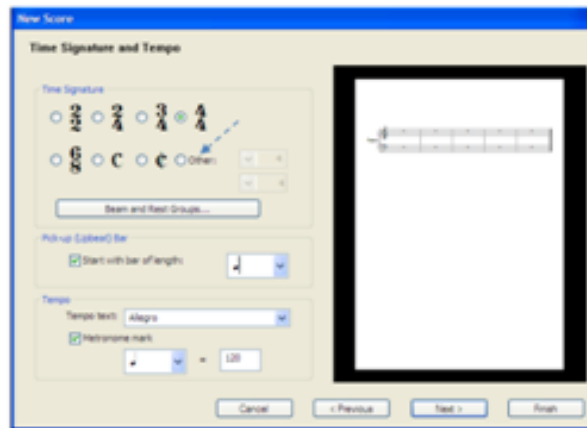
New Score

Time Signature and Tempo

Time Signature

$\frac{2}{2}$ $\frac{2}{4}$ $\frac{3}{4}$ $\frac{4}{4}$

$\frac{6}{8}$ C ¢ Other:

Beam and Rest Groups...

Pick-up (Upbeat) Bar

Start with bar of length:

Tempo

Tempo text: Allegro

Metronome mark

= 120

Cancel

< Previous

Next >

Finish